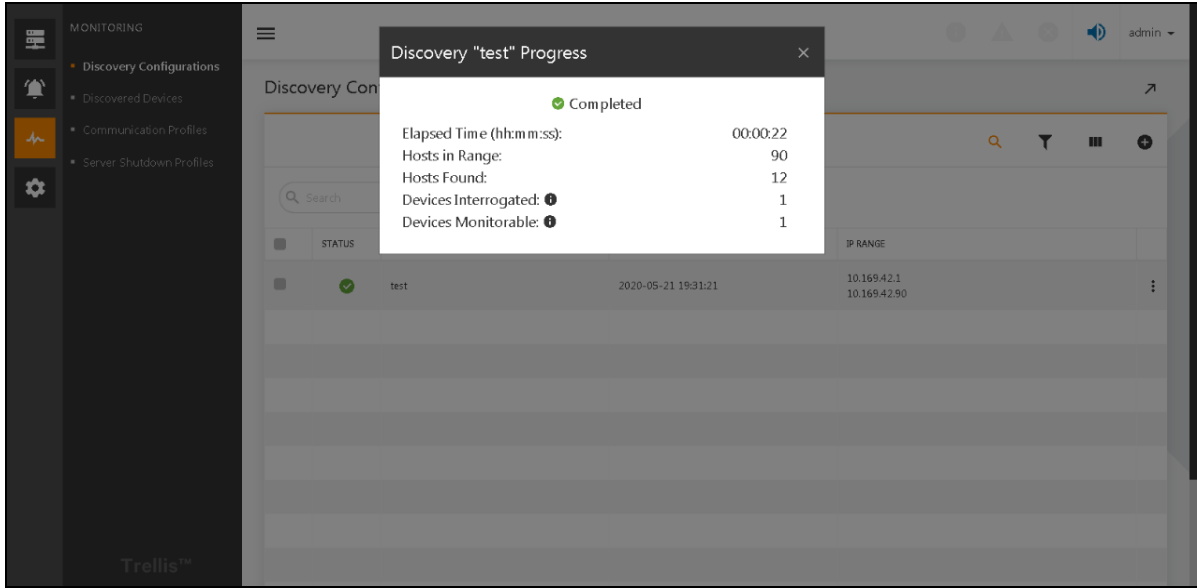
MONITORING

Discovery Configurations
Discovered Devices
Communication Profiles
Server Shutdown Profiles

Trellis™

admin

Discovery Con

Search

| | STATUS | | | IP RANGE |
|---|---|---|---|---|
| | | test | 2020-05-21 19:31:21 | 10.169.42.1 10.169.42.90 |

Discovery "test" Progress ×

Completed

| | |
|---|---|
| Elapsed Time (hh:mm:ss): | 00:00:22 |
| Hosts in Range: | 90 |
| Hosts Found: | 12 |
| Devices Interrogated: | 1 |
| Devices Monitorable: | 1 |